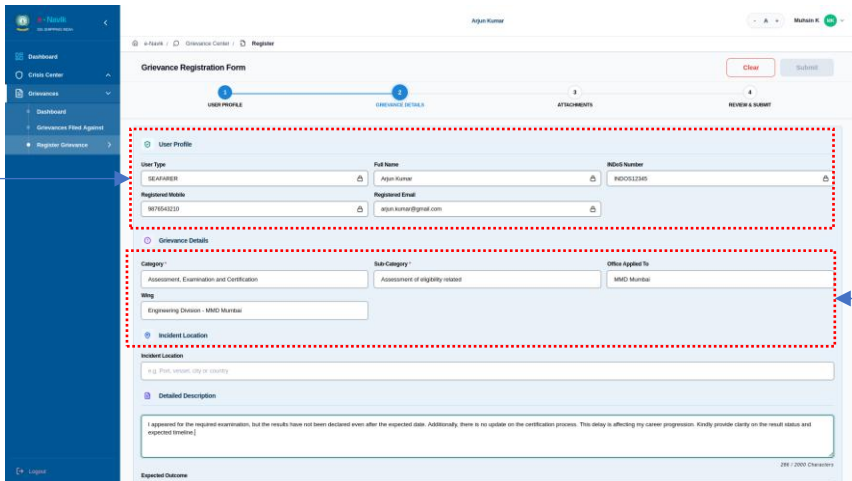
e-Navik
DG SHIPPING INDIA

Dashboard
Crisis Center
Grievances
Dashboard
Grievances Filed Against
Register Grievance

Logout

Arjun Kumar

- A +
Muhsin K

e-Navik / Grievance Center / Register

Grievance Registration Form

Clear
Submit

1
USER PROFILE
2
GRIEVANCE DETAILS
3
ATTACHMENTS
4
REVIEW & SUBMIT

User Profile

User Type
SEAFARER
Full Name
Arjun Kumar
INDoS Number
INDOS12345
Registered Mobile
9876543210
Registered Email
arjun.kumar@gmail.com

Grievance Details

Category *
Assessment, Examination and Certification
Sub-Category *
Assessment of eligibility related
Office Applied To
MMD Mumbai
Wing
Engineering Division - MMD Mumbai

Incident Location

Incident Location
e.g. Port, vessel, city or country

Detailed Description

I appeared for the required examination, but the results have not been declared even after the expected date. Additionally, there is no update on the certification process. This delay is affecting my career progression. Kindly provide clarity on the result status and expected timeline.

266 / 2000 Characters

Expected Outcome